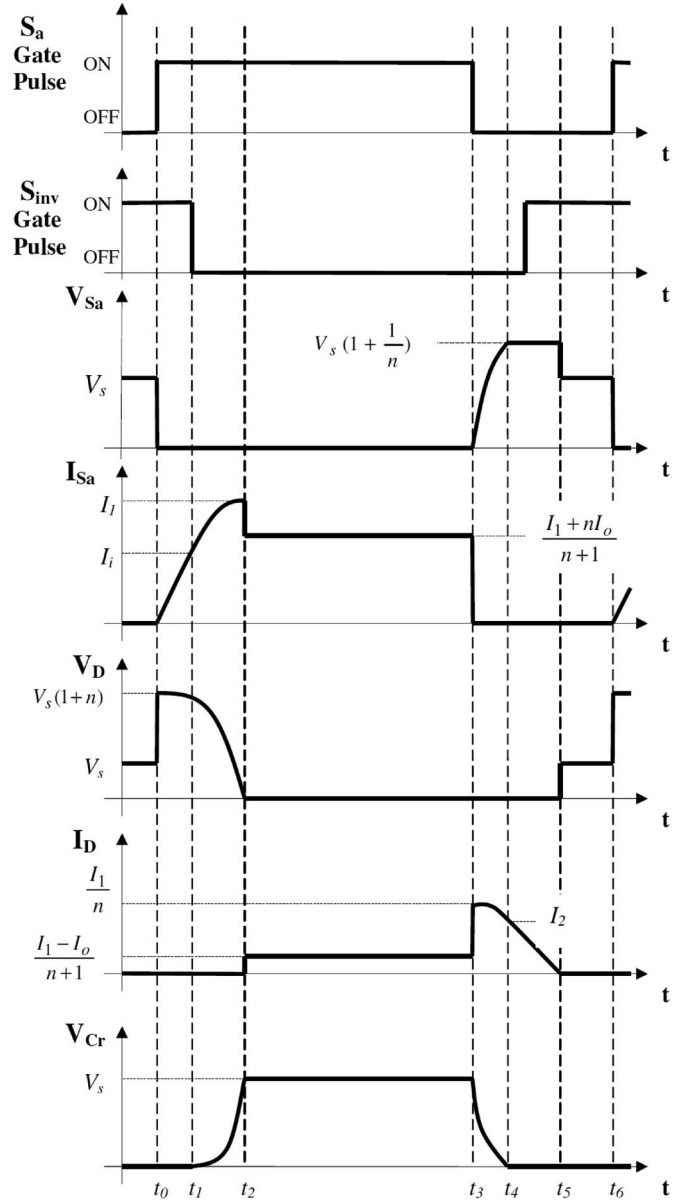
$S_a$ Gate Pulse
ON
OFF
t

$S_{inv}$ Gate Pulse
ON
OFF
t

$V_{Sa}$
$V_s (1+\frac{1}{n})$
$V_s$
t

$I_{Sa}$
$I_1$
$I_i$
$\frac{I_1+nI_o}{n+1}$
t

$V_D$
$V_s(1+n)$
$V_s$
t

$I_D$
$\frac{I_1}{n}$
$I_2$
$\frac{I_1-I_o}{n+1}$
t

$V_{Cr}$
$V_s$
t
$t_0$ $t_1$ $t_2$ $t_3$ $t_4$ $t_5$ $t_6$